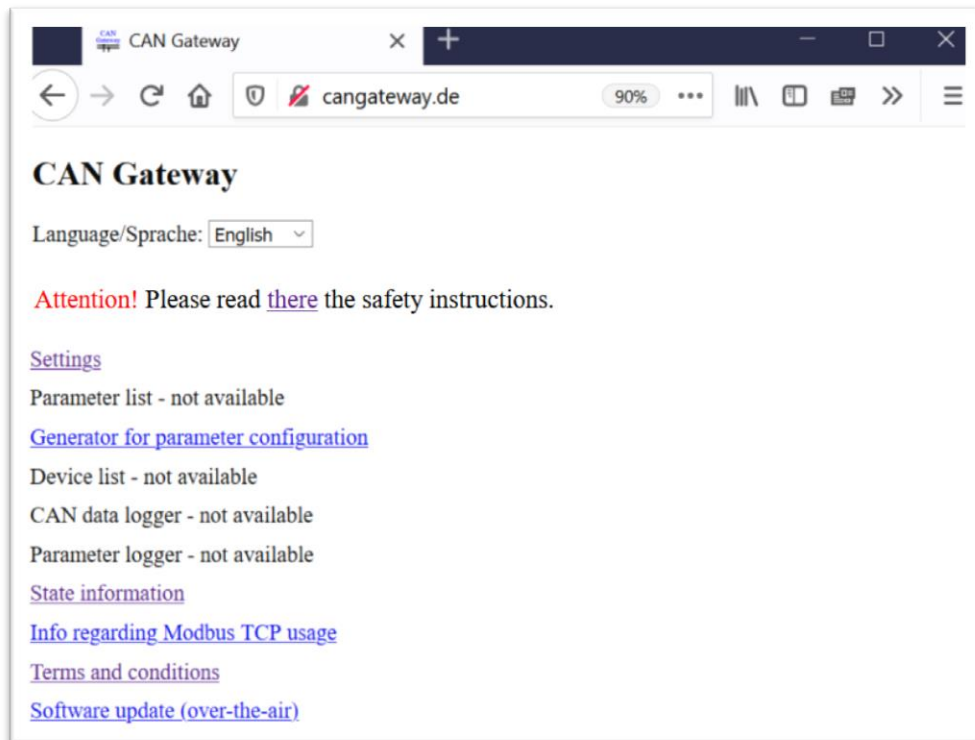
CAN Gateway ×
+
cangateway.de 90% •••

CAN Gateway

Language/Sprache: English

Attention! Please read there the safety instructions.

Settings

Parameter list - not available

Generator for parameter configuration

Device list - not available

CAN data logger - not available

Parameter logger - not available

State information

Info regarding Modbus TCP usage

Terms and conditions

Software update (over-the-air)